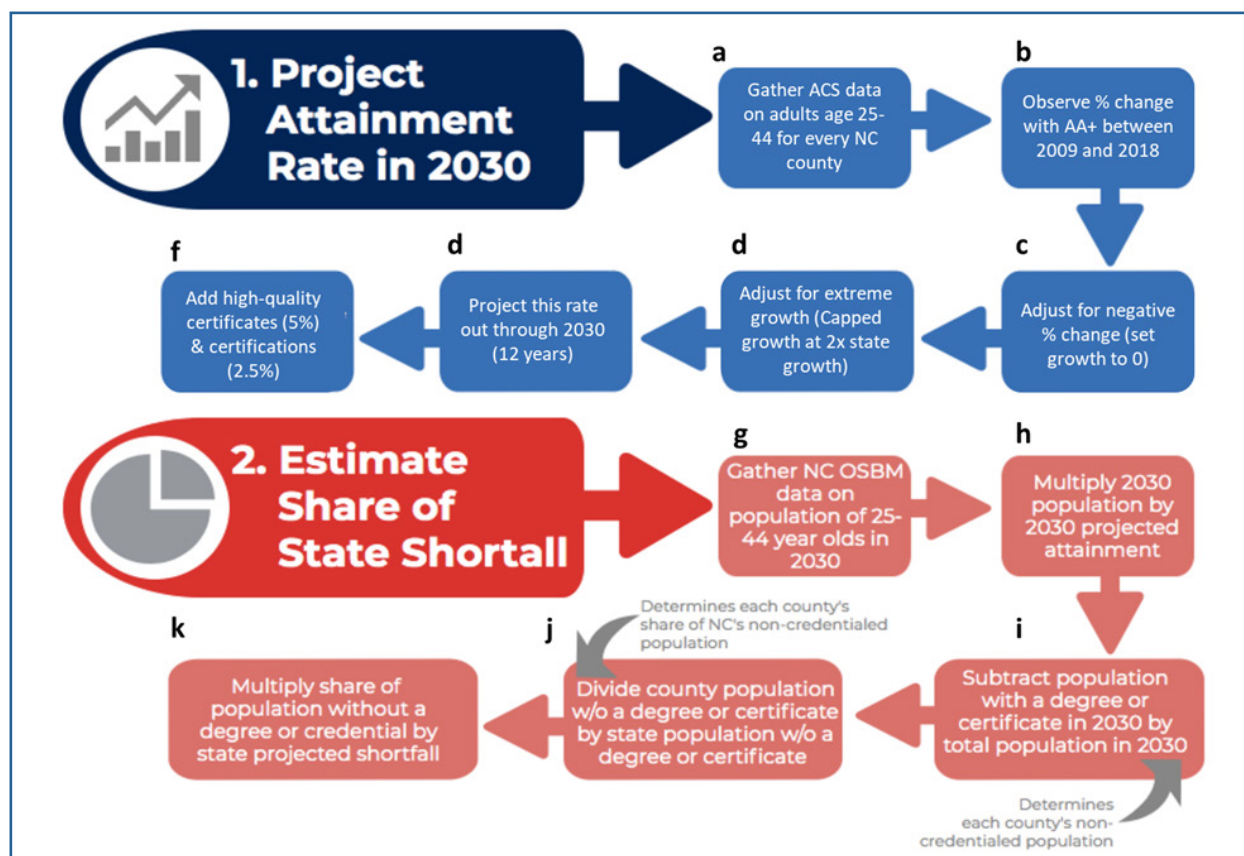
1. Project Attainment Rate in 2030

a
Gather ACS data on adults age 25-44 for every NC county

b
Observe % change with AA+ between 2009 and 2018

c
Adjust for negative % change (set growth to 0)

d
Adjust for extreme growth (Capped growth at 2x state growth)

d
Project this rate out through 2030 (12 years)

f
Add high-quality certificates (5%) & certifications (2.5%)

2. Estimate Share of State Shortfall

g
Gather NC OSBM data on population of 25-44 year olds in 2030

h
Multiply 2030 population by 2030 projected attainment

i
Subtract population with a degree or certificate in 2030 by total population in 2030

Determines each county's non-credentialed population

j
Divide county population w/o a degree or certificate by state population w/o a degree or certificate

Determines each county's share of NC's non-credentialed population

k
Multiply share of population without a degree or credential by state projected shortfall